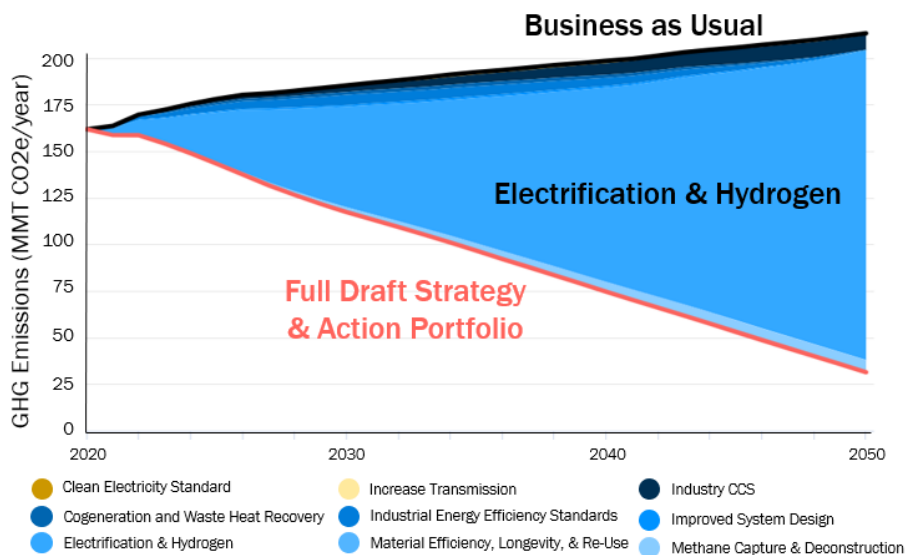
Business as Usual

GHG Emissions (MMT CO2e/year)

200
175
150
125
100
75
50
25
0

Electrification & Hydrogen

Full Draft Strategy & Action Portfolio

2020
2030
2040
2050

Clean Electricity Standard
Cogeneration and Waste Heat Recovery
Electrification & Hydrogen
Increase Transmission
Industrial Energy Efficiency Standards
Material Efficiency, Longevity, & Re-Use
Industry CCS
Improved System Design
Methane Capture & Deconstruction